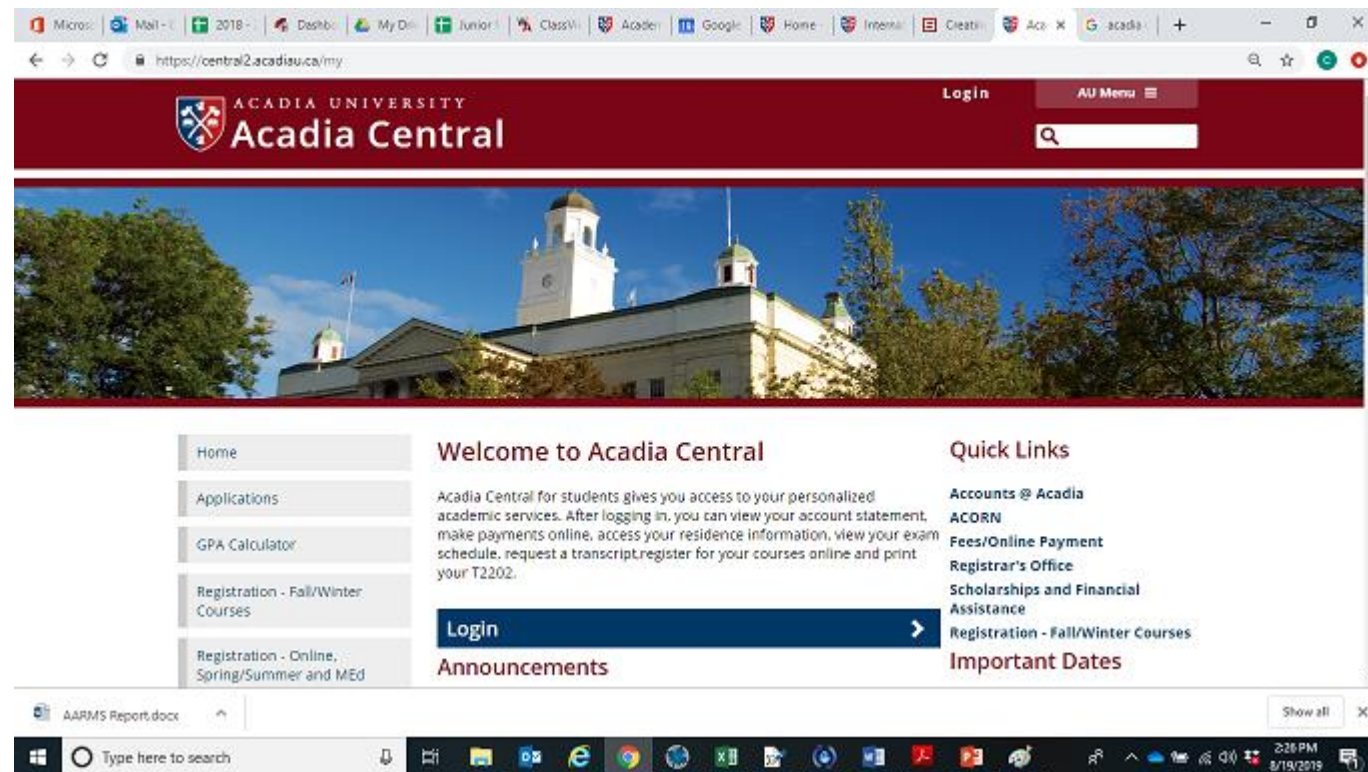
Micros | Mail - | 2018 - | Dashbo | My Dri | Junior | ClassVi | Acader | Google | Home | Interna | Creatin | Aca × | G acadia | +

https://central2.acadiau.ca/my

ACADIA UNIVERSITY
Acadia Central

Login

AU Menu

Home

Applications

GPA Calculator

Registration - Fall/Winter Courses

Registration - Online, Spring/Summer and MEd

Welcome to Acadia Central

Acadia Central for students gives you access to your personalized academic services. After logging in, you can view your account statement, make payments online, access your residence information, view your exam schedule, request a transcript,register for your courses online and print your T2202.

Login

Announcements

Quick Links

Accounts @ Acadia
ACORN
Fees/Online Payment
Registrar's Office
Scholarships and Financial Assistance
Registration - Fall/Winter Courses

Important Dates

AARMS Report.docx

Show all

Type here to search

2:26 PM
8/19/2019